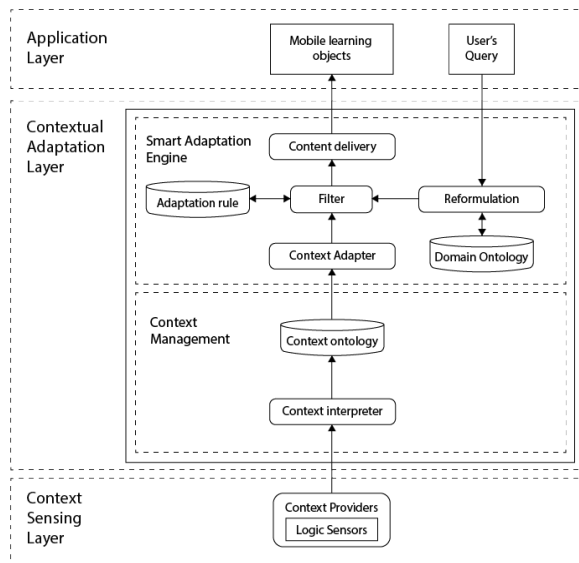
Application Layer

Mobile learning objects

User's Query

Contextual Adaptation Layer

Smart Adaptation Engine

Content delivery

Adaptation rule

Filter

Reformulation

Domain Ontology

Context Adapter

Context Management

Context ontology

Context interpreter

Context Sensing Layer

Context Providers

Logic Sensors